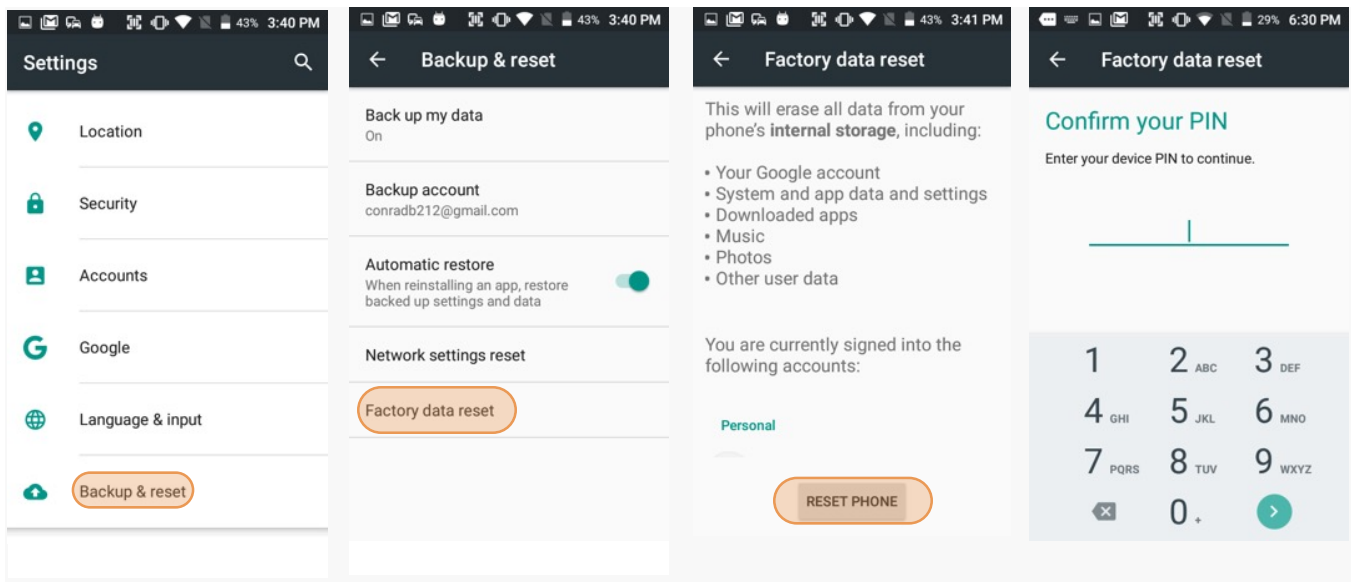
43% 3:40 PM

Settings

Location

Security

Accounts

Google

Language & input

Backup & reset

43% 3:40 PM

Backup & reset

Back up my data
On

Backup account
conradb212@gmail.com

Automatic restore
When reinstalling an app, restore backed up settings and data

Network settings reset

Factory data reset

43% 3:41 PM

Factory data reset

This will erase all data from your phone's **internal storage**, including:

• Your Google account
• System and app data and settings
• Downloaded apps
• Music
• Photos
• Other user data

You are currently signed into the following accounts:

Personal

RESET PHONE

29% 6:30 PM

Factory data reset

Confirm your PIN

Enter your device PIN to continue.

1
2 ABC
3 DEF
4 GHI
5 JKL
6 MNO
7 PQRS
8 TUV
9 WXYZ
0 +